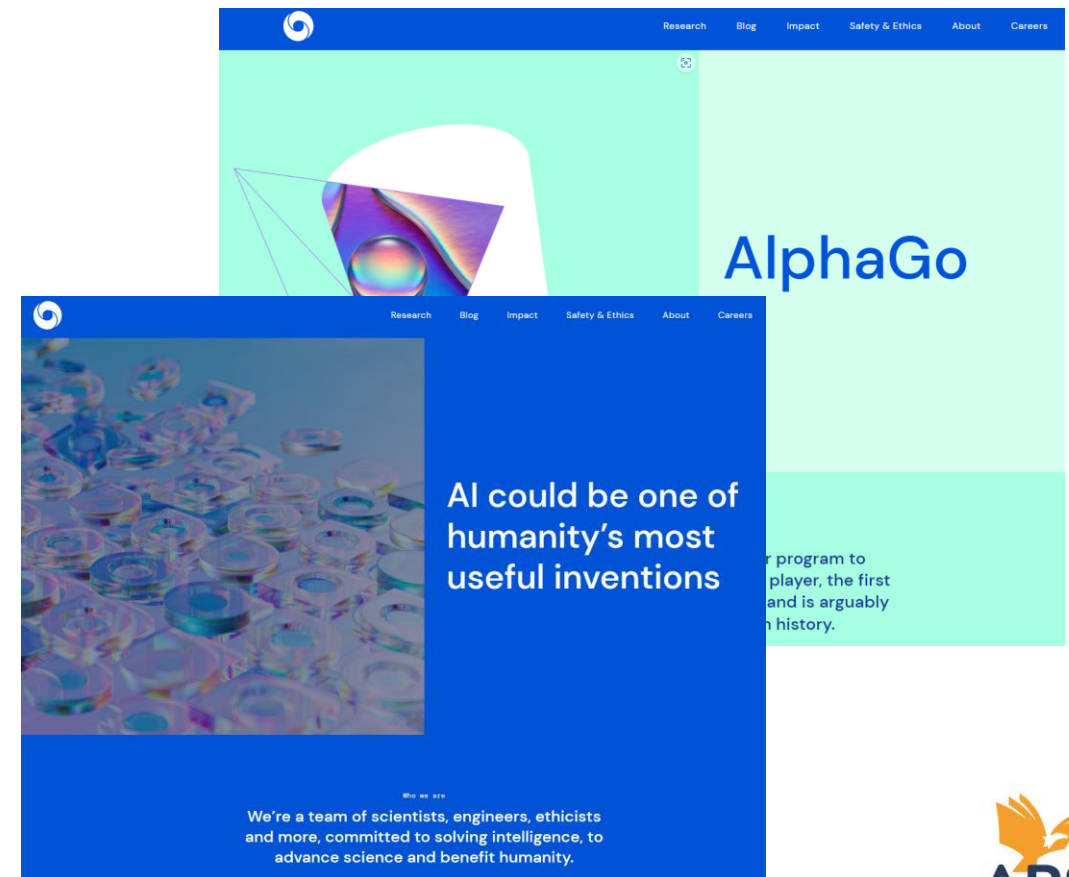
Research Blog Impact Safety & Ethics About Careers

AlphaGo

r program to
player, the first
and is arguably
n history.

Research Blog Impact Safety & Ethics About Careers

AI could be one of humanity's most useful inventions

Who we are

We're a team of scientists, engineers, ethicists and more, committed to solving intelligence, to advance science and benefit humanity.

APS